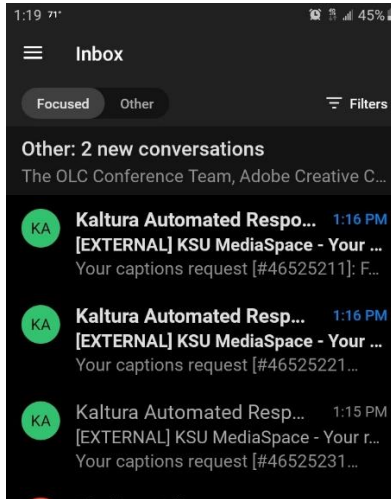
1:19 71°
45%

Inbox

Focused
Other
Filters

Other: 2 new conversations
The OLC Conference Team, Adobe Creative C...

KA
Kaltura Automated Respo...
1:16 PM
[EXTERNAL] KSU MediaSpace - Your ...
Your captions request [#46525211]: F...

KA
Kaltura Automated Resp...
1:16 PM
[EXTERNAL] KSU MediaSpace - Your ...
Your captions request [#46525221...

KA
Kaltura Automated Resp...
1:15 PM
[EXTERNAL] KSU MediaSpace - Your r...
Your captions request [#46525231...